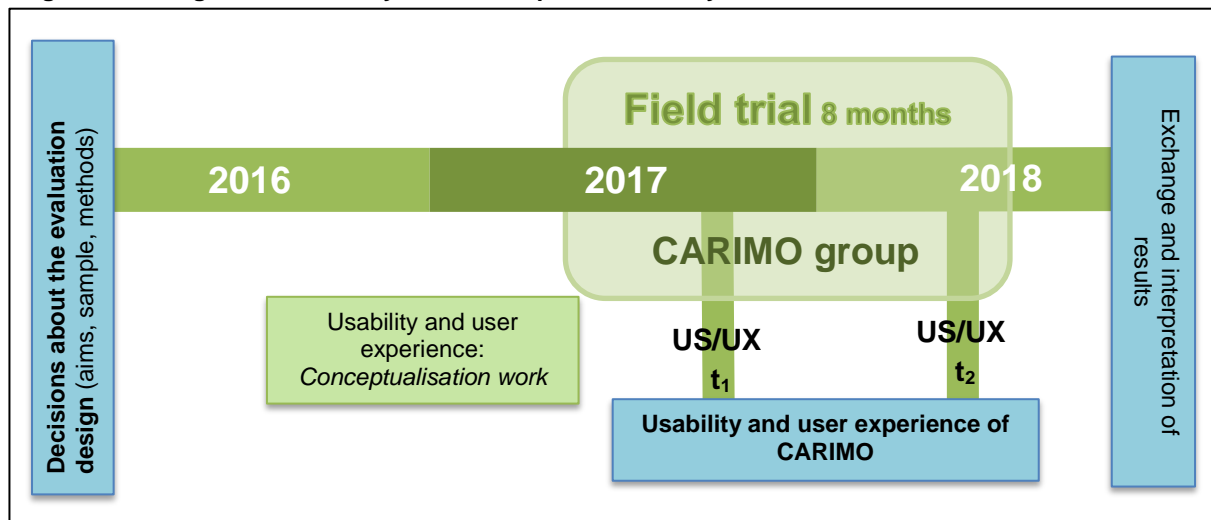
Decisions about the evaluation design (aims, sample, methods)

Field trial 8 months

2016

2017

2018

CARIMO group

Usability and user experience: *Conceptualisation work*

US/UX $t_1$

US/UX $t_2$

Usability and user experience of CARIMO

Exchange and interpretation of results